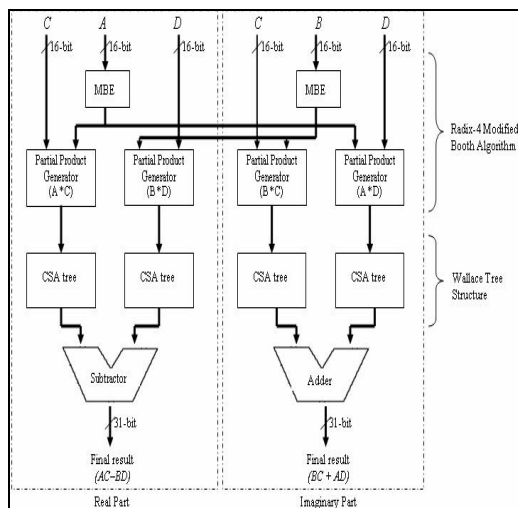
C A D C B D

16-bit 16-bit 16-bit 16-bit 16-bit 16-bit

MBE MBE

Radix-4 Modified Booth Algorithm

Partial Product Generator (A\*C)

Partial Product Generator (B\*D)

Partial Product Generator (B\*C)

Partial Product Generator (A\*D)

CSA tree CSA tree CSA tree CSA tree

Wallace Tree Structure

Subtractor

Adder

31-bit 31-bit

Final result (AC−BD)

Final result (BC + AD)

Real Part

Imaginary Part